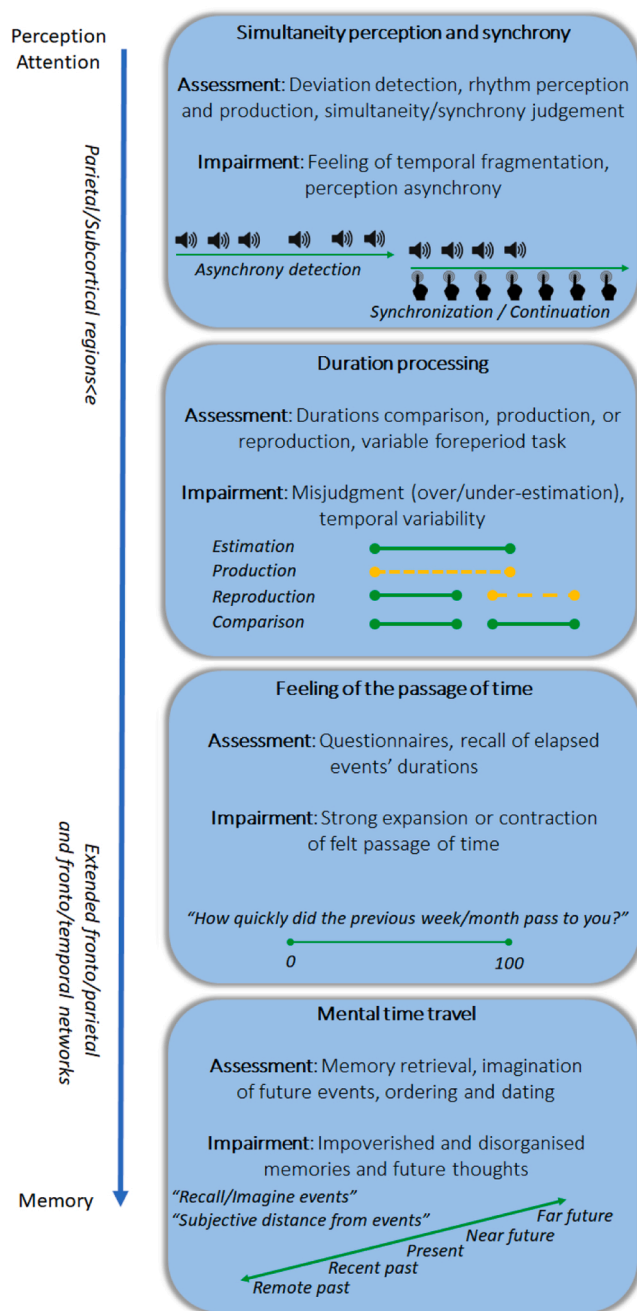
Perception
Attention

Parietal/Subcortical regions<e

Extended fronto/parietal and fronto/temporal networks

Memory

Simultaneity perception and synchrony

Assessment: Deviation detection, rhythm perception and production, simultaneity/synchrony judgement

Impairment: Feeling of temporal fragmentation, perception asynchrony

Asynchrony detection

Synchronization / Continuation

Duration processing

Assessment: Durations comparison, production, or reproduction, variable foreperiod task

Impairment: Misjudgment (over/under-estimation), temporal variability

Estimation
Production
Reproduction
Comparison

Feeling of the passage of time

Assessment: Questionnaires, recall of elapsed events' durations

Impairment: Strong expansion or contraction of felt passage of time

"How quickly did the previous week/month pass to you?"

0
100

Mental time travel

Assessment: Memory retrieval, imagination of future events, ordering and dating

Impairment: Impoverished and disorganised memories and future thoughts

"Recall/Imagine events"
"Subjective distance from events"

Far future
Near future
Present
Recent past
Remote past